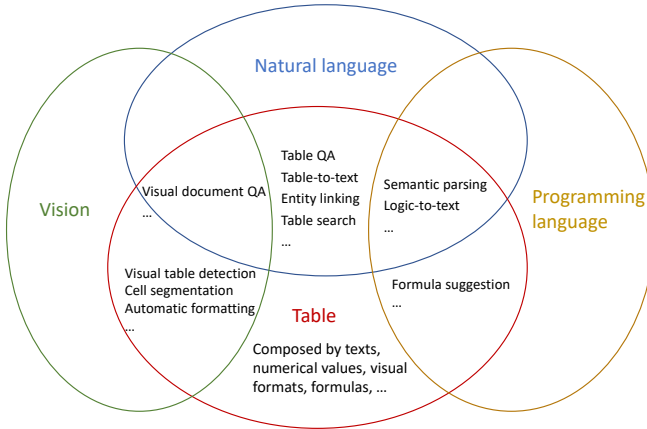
Natural language

Vision

Programming language

Table QA
Table-to-text
Entity linking
Table search
...

Visual document QA
...

Semantic parsing
Logic-to-text
...

Visual table detection
Cell segmentation
Automatic formatting
...

Formula suggestion
...

Table

Composed by texts, numerical values, visual formats, formulas, ...